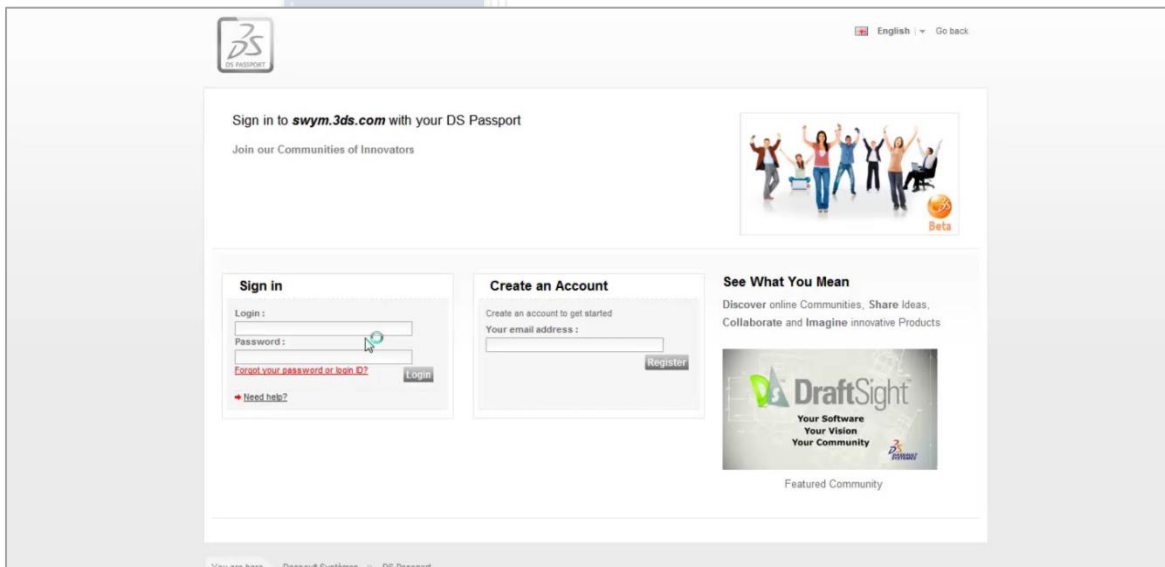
DS PASSPORT

English | Go back

Sign in to swym.3ds.com with your DS Passport

Join our Communities of Innovators

Beta

Sign in

Login :

Password :

Forgot your password or login ID?

Login

Need help?

Create an Account

Create an account to get started

Your email address :

Register

See What You Mean

Discover online Communities, Share Ideas, Collaborate and Imagine innovative Products

DraftSight

Your Software
Your Vision
Your Community

Featured Community

You are here Dassault Systèmes » DS Passport